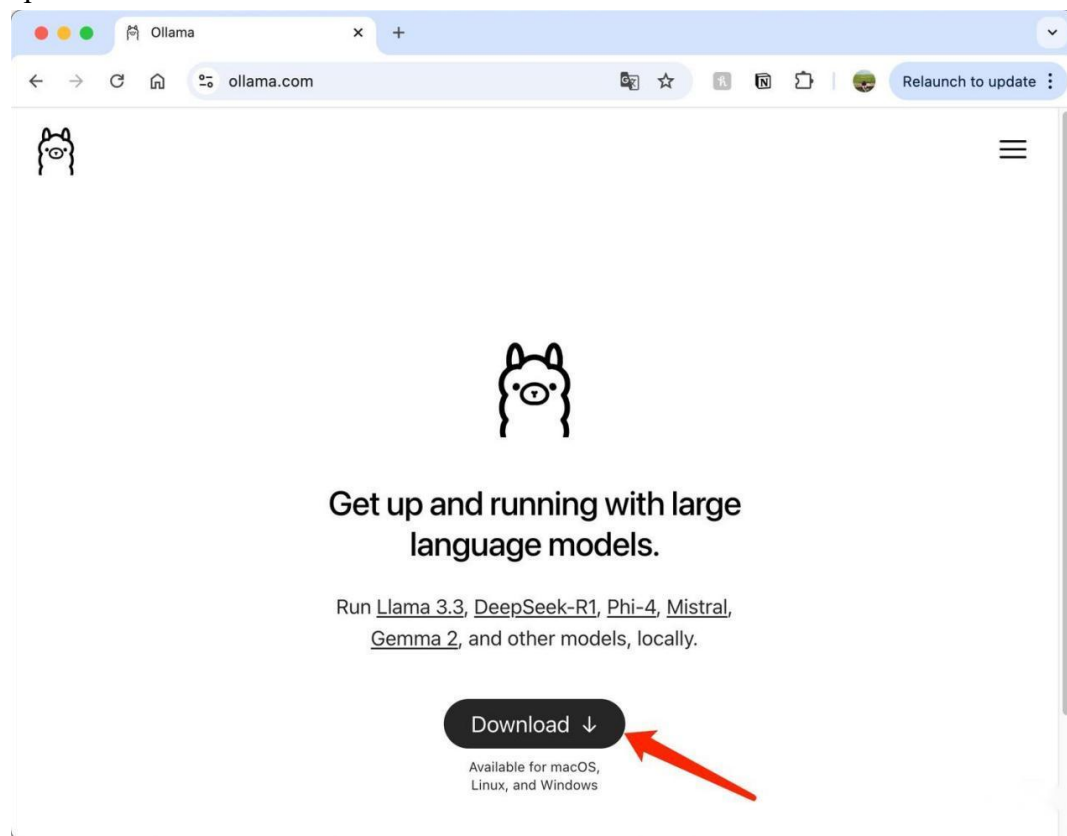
Ollama

ollama.com

Relaunch to update

Get up and running with large language models.

Run Llama 3.3, DeepSeek-R1, Phi-4, Mistral, Gemma 2, and other models, locally.

Download ↓

Available for macOS, Linux, and Windows